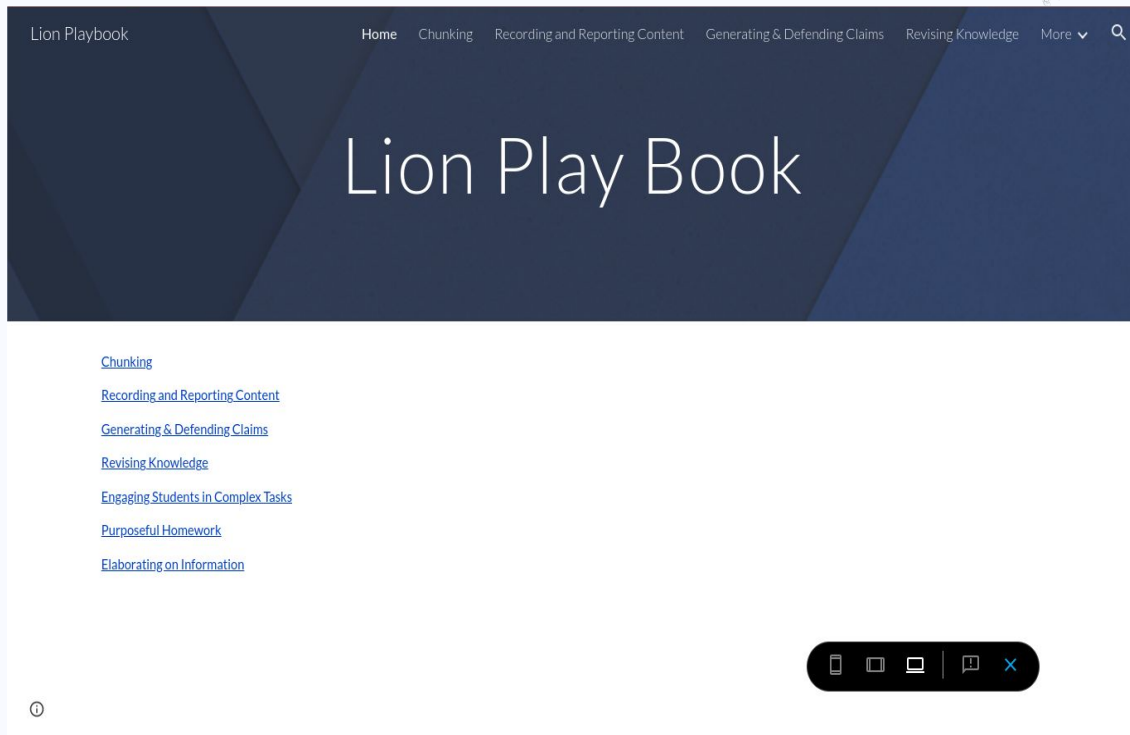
Lion Playbook

Home Chunking Recording and Reporting Content Generating & Defending Claims Revising Knowledge More

Lion Play Book

Chunking

Recording and Reporting Content

Generating & Defending Claims

Revising Knowledge

Engaging Students in Complex Tasks

Purposeful Homework

Elaborating on Information